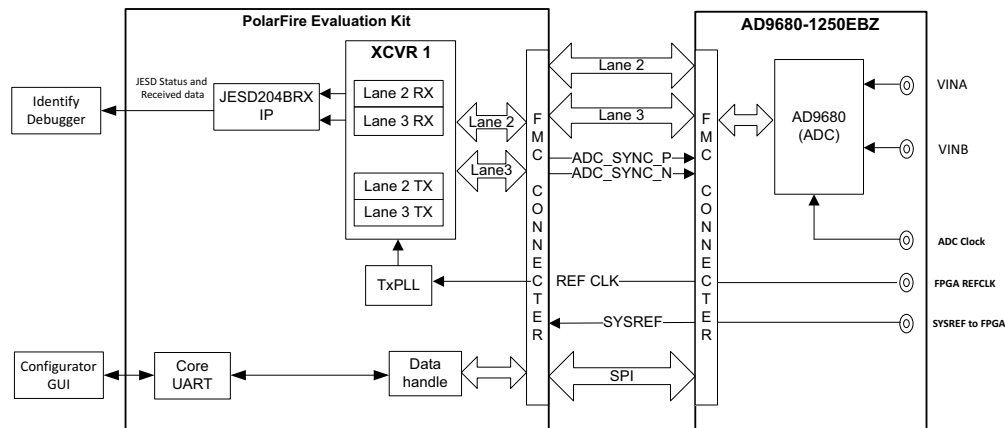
PolarFire Evaluation Kit

AD9680-1250EBZ

XCVR 1

JESD Status and Received data

Identify Debugger

JESD204BRX IP

Lane 2 RX

Lane 3 RX

Lane 2 TX

Lane 3 TX

Lane 2

Lane3

TxPLL

FMC CONNECTER

Lane 2

Lane 3

ADC_SYNC_P

ADC_SYNC_N

REF CLK

SYSREF

SPI

FMC CONNECTER

AD9680 (ADC)

VINA

VINB

ADC Clock

FPGA REFCLK

SYSREF to FPGA

Configurator GUI

Core UART

Data handle